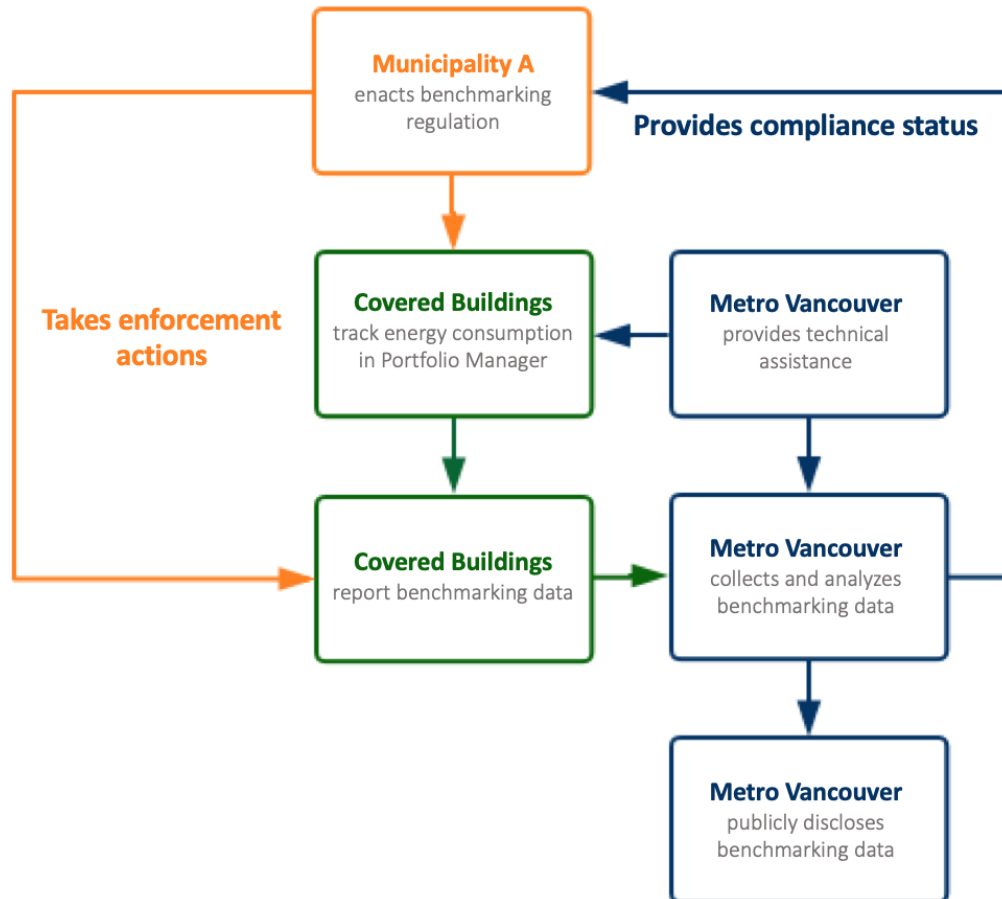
Municipality A
enacts benchmarking regulation

Provides compliance status

Takes enforcement actions

Covered Buildings
track energy consumption in Portfolio Manager

Metro Vancouver
provides technical assistance

Covered Buildings
report benchmarking data

Metro Vancouver
collects and analyzes benchmarking data

Metro Vancouver
publicly discloses benchmarking data